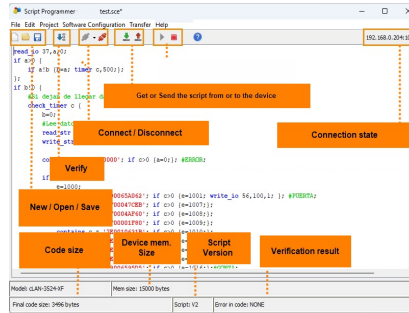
Script Programmer test.sce*

File Edit Project Software Configuration Transfer Help

192.168.0.204:10

read_io 37,a,0;
if a>0 {
if a!b {b=a; timer c,500;};
};
if b!0 {
#El dejar de llegar da
check_timer c {
b=0;
#Lee dato
read_str
write_str

co 000'; if c>0 {e=0;}; #ERROR:
if
e=1000;
0065AD62'; if c>0 {e=1001; write_io 56,100,1; }; #PUERTA:
00047CEB'; if c>0 {e=1007;};
0004AF60'; if c>0 {e=1008;};
00001F80'; if c>0 {e=1009;};

Get or Send the script from or to the device

Connect / Disconnect

Connection state

Verify

New / Open / Save

Code size

Device mem. Size

Script Version

Verification result

Model: cLAN-3524-XF

Mem size: 15000 bytes

Final code size: 3496 bytes

Script: V2

Error in code: NONE